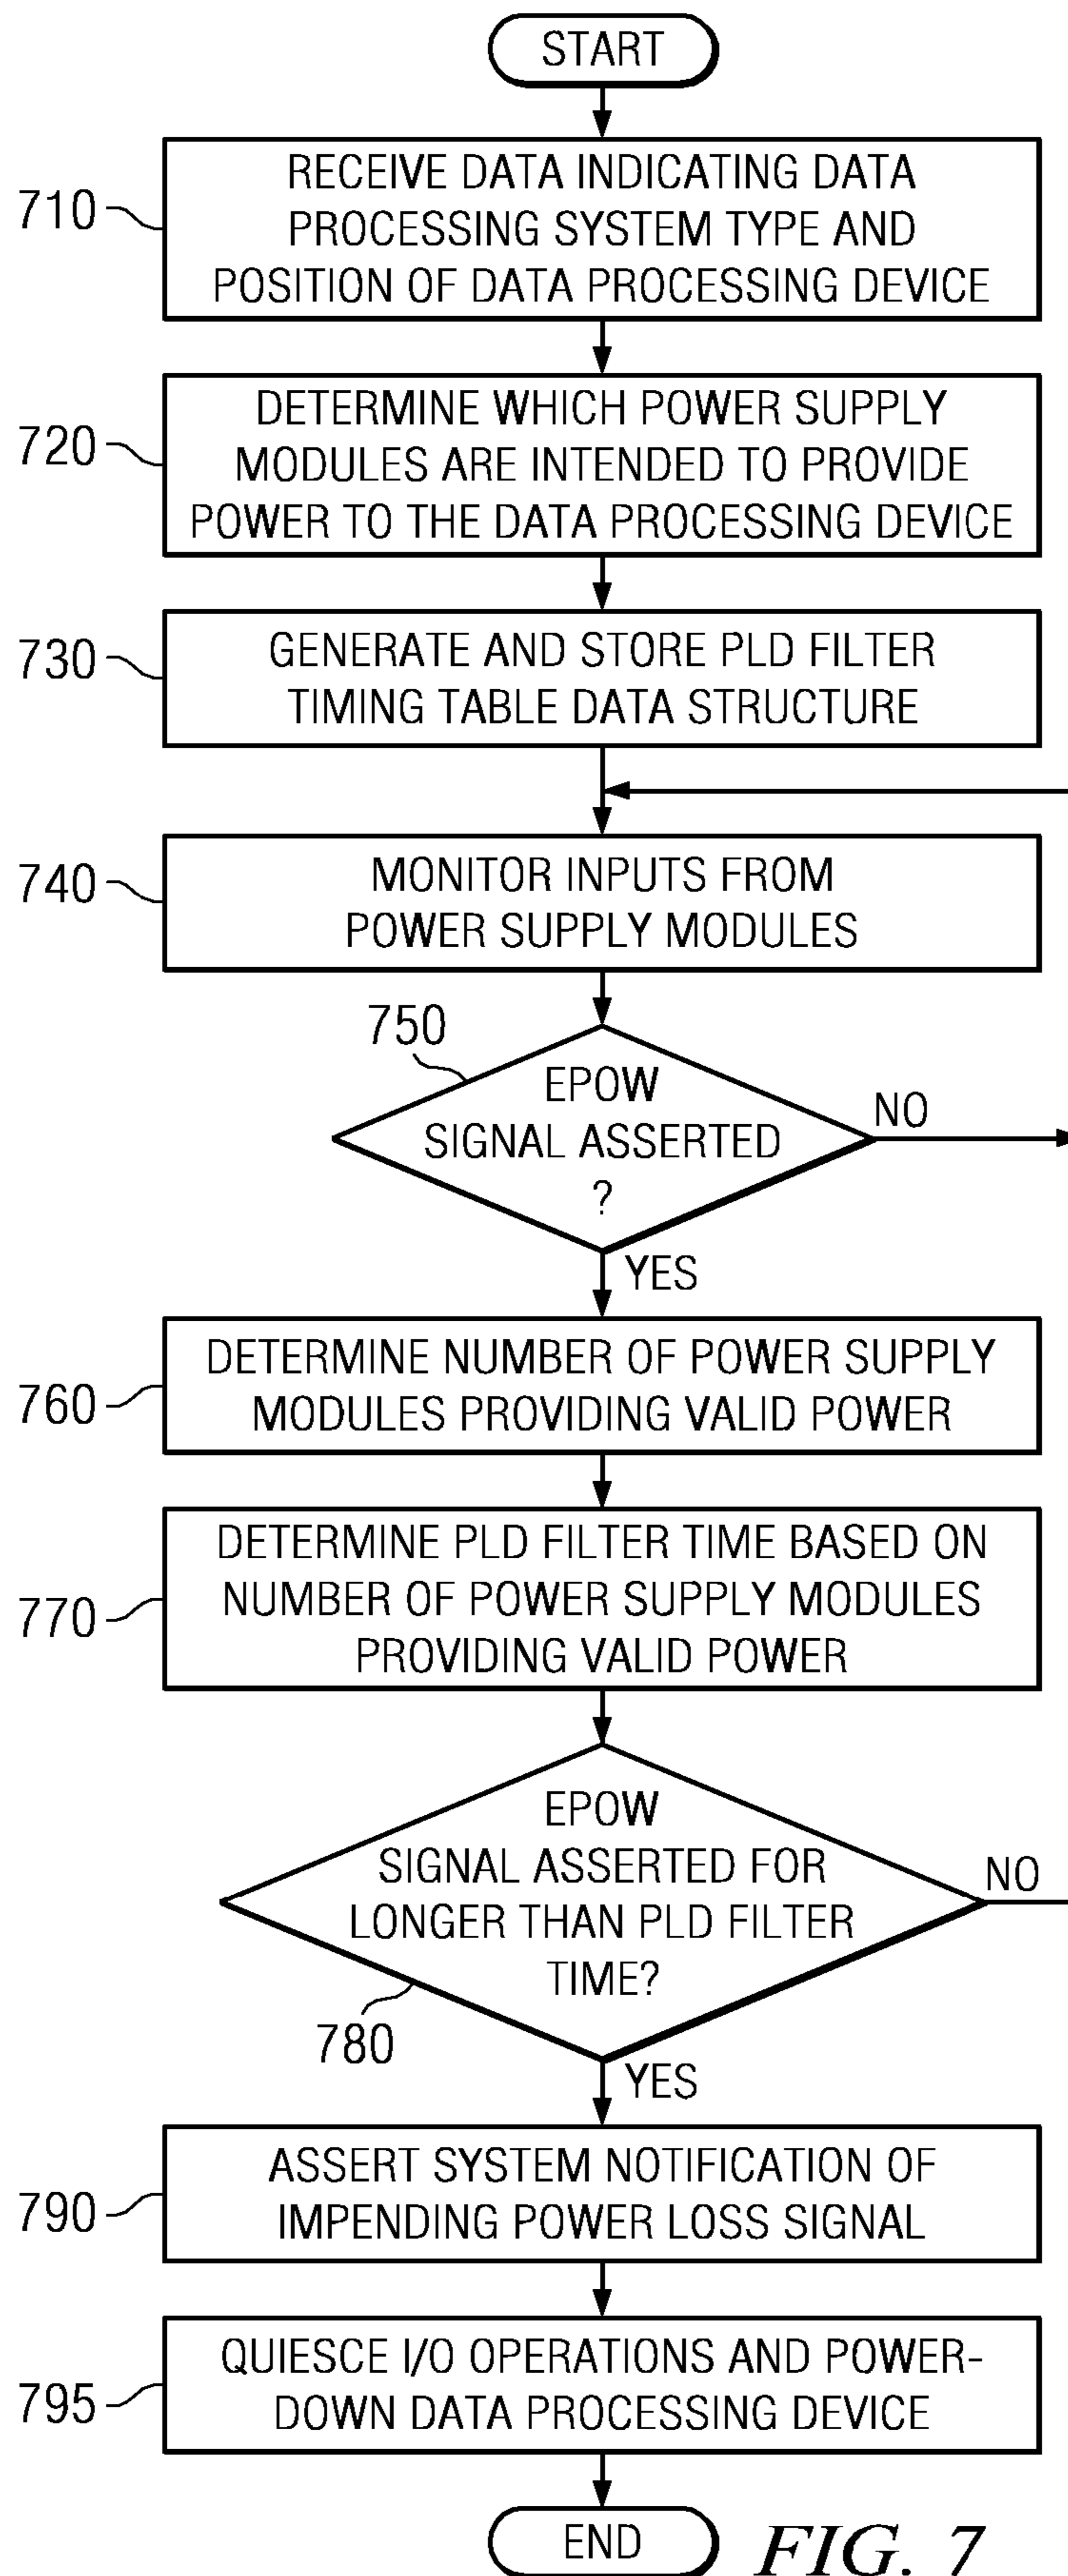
START

710 RECEIVE DATA INDICATING DATA PROCESSING SYSTEM TYPE AND POSITION OF DATA PROCESSING DEVICE

720 DETERMINE WHICH POWER SUPPLY MODULES ARE INTENDED TO PROVIDE POWER TO THE DATA PROCESSING DEVICE

730 GENERATE AND STORE PLD FILTER TIMING TABLE DATA STRUCTURE

740 MONITOR INPUTS FROM POWER SUPPLY MODULES

750 EPOW SIGNAL ASSERTED ?

NO

YES

760 DETERMINE NUMBER OF POWER SUPPLY MODULES PROVIDING VALID POWER

770 DETERMINE PLD FILTER TIME BASED ON NUMBER OF POWER SUPPLY MODULES PROVIDING VALID POWER

EPOW SIGNAL ASSERTED FOR LONGER THAN PLD FILTER TIME?

NO

780

YES

790 ASSERT SYSTEM NOTIFICATION OF IMPENDING POWER LOSS SIGNAL

795 QUIESCE I/O OPERATIONS AND POWER-DOWN DATA PROCESSING DEVICE

END

FIG. 7